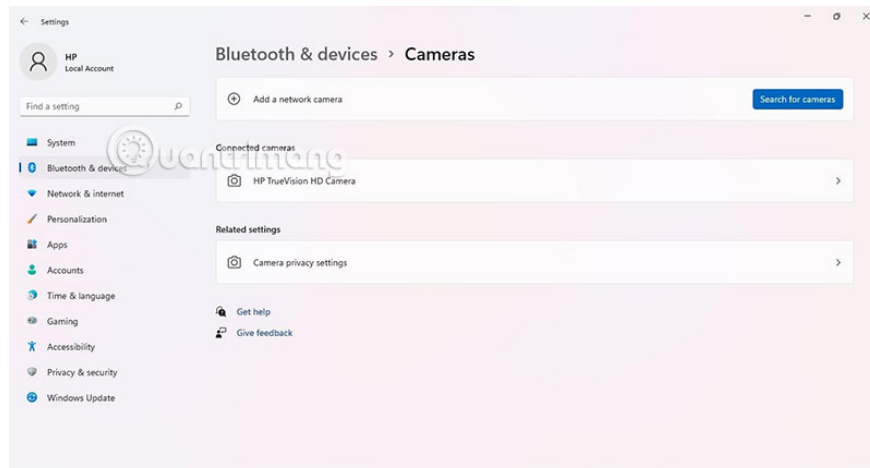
Settings

HP
Local Account

Find a setting

System
Bluetooth & devices
Network & internet
Personalization
Apps
Accounts
Time & language
Gaming
Accessibility
Privacy & security
Windows Update

Bluetooth & devices > Cameras

Add a network camera
Search for cameras

Connected cameras

HP TrueVision HD Camera

Related settings

Camera privacy settings

Get help
Give feedback

quantrimang